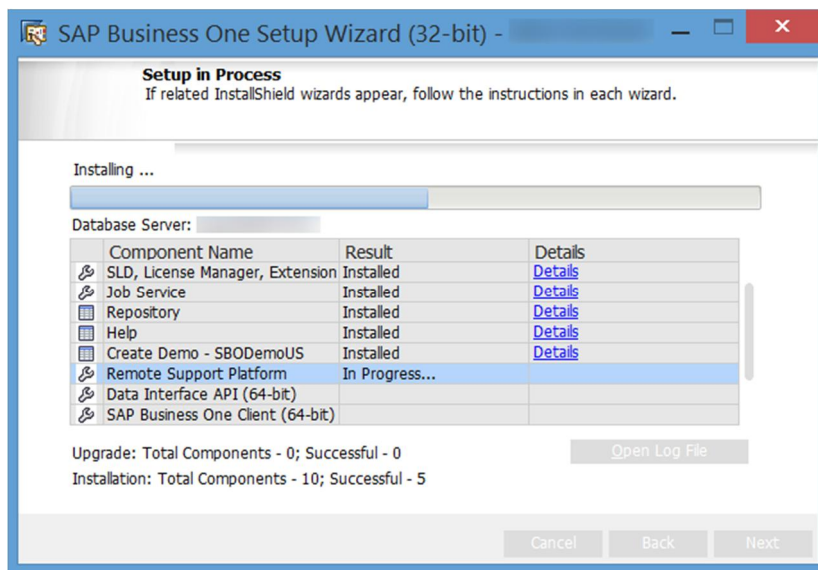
SAP Business One Setup Wizard (32-bit) - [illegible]

Setup in Process
If related InstallShield wizards appear, follow the instructions in each wizard.

Installing ...

Database Server: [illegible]

| | Component Name | Result | Details |
|---|---|---|---|
| | SLD, License Manager, Extension | Installed | Details |
| | Job Service | Installed | Details |
| | Repository | Installed | Details |
| | Help | Installed | Details |
| | Create Demo - SBODemoUS | Installed | Details |
| | Remote Support Platform | In Progress... | |
| | Data Interface API (64-bit) | | |
| | SAP Business One Client (64-bit) | | |

Upgrade: Total Components - 0; Successful - 0

Installation: Total Components - 10; Successful - 5

Open Log File

Cancel Back Next